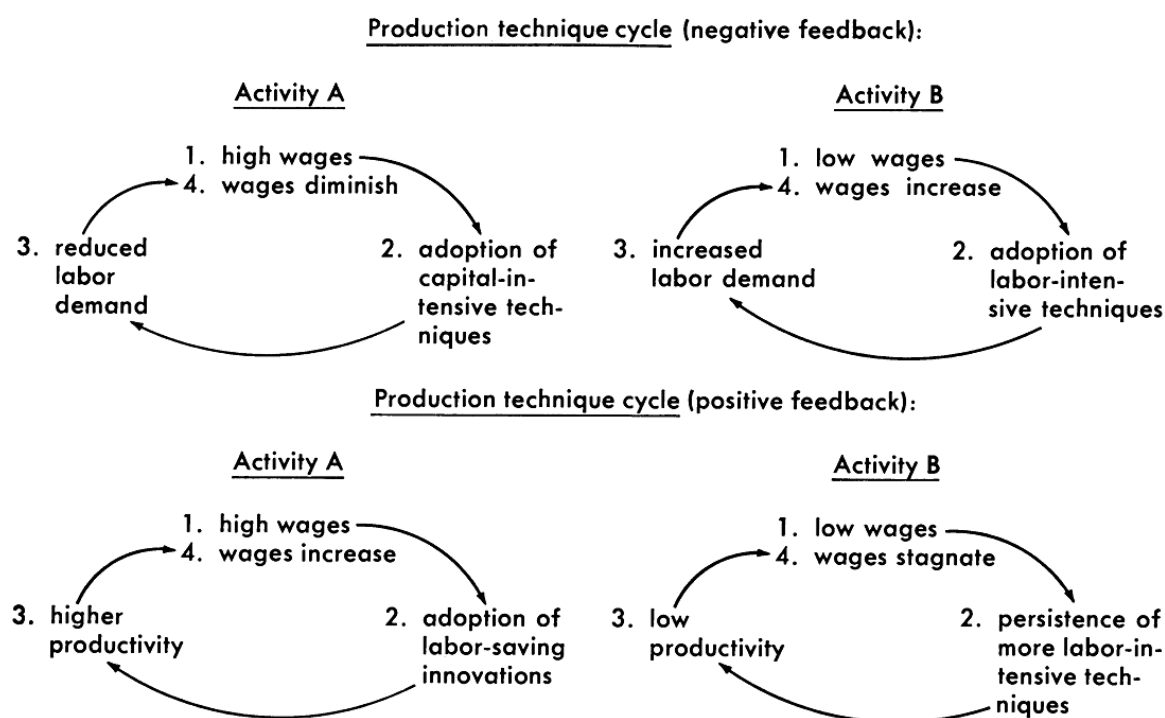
Production technique cycle (negative feedback):

Activity A

1. high wages
4. wages diminish

2. adoption of capital-intensive techniques

3. reduced labor demand

Activity B

1. low wages
4. wages increase

2. adoption of labor-intensive techniques

3. increased labor demand

Production technique cycle (positive feedback):

Activity A

1. high wages
4. wages increase

2. adoption of labor-saving innovations

3. higher productivity

Activity B

1. low wages
4. wages stagnate

2. persistence of more labor-intensive techniques

3. low productivity